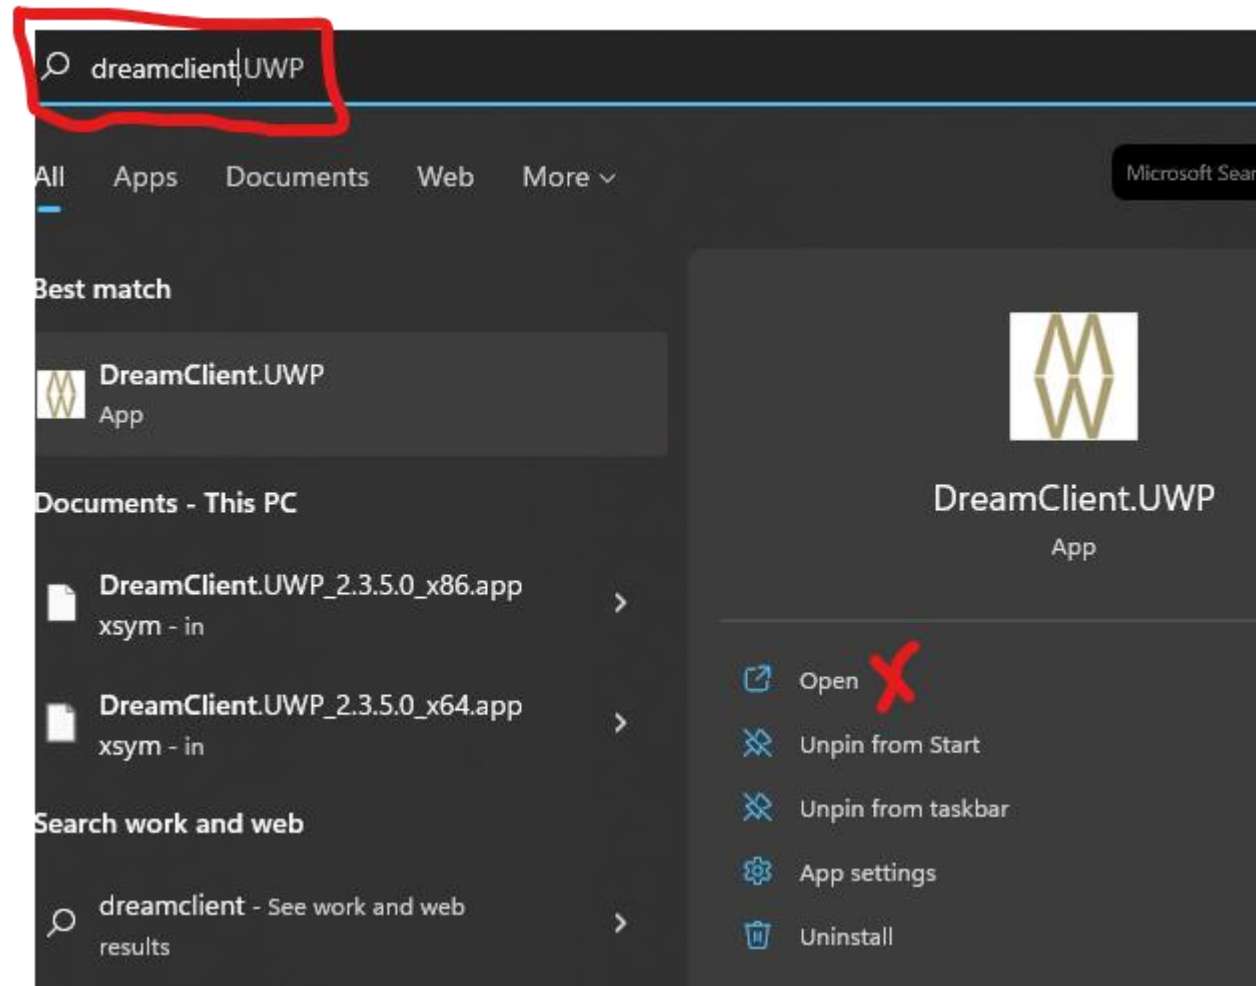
dreamclient.UWP

All Apps Documents Web More

Microsoft Sear

Best match

DreamClient.UWP
App

Documents - This PC

DreamClient.UWP_2.3.5.0_x86.app
xsym - in

DreamClient.UWP_2.3.5.0_x64.app
xsym - in

Search work and web

dreamclient - See work and web results

DreamClient.UWP
App

Open
Unpin from Start
Unpin from taskbar
App settings
Uninstall